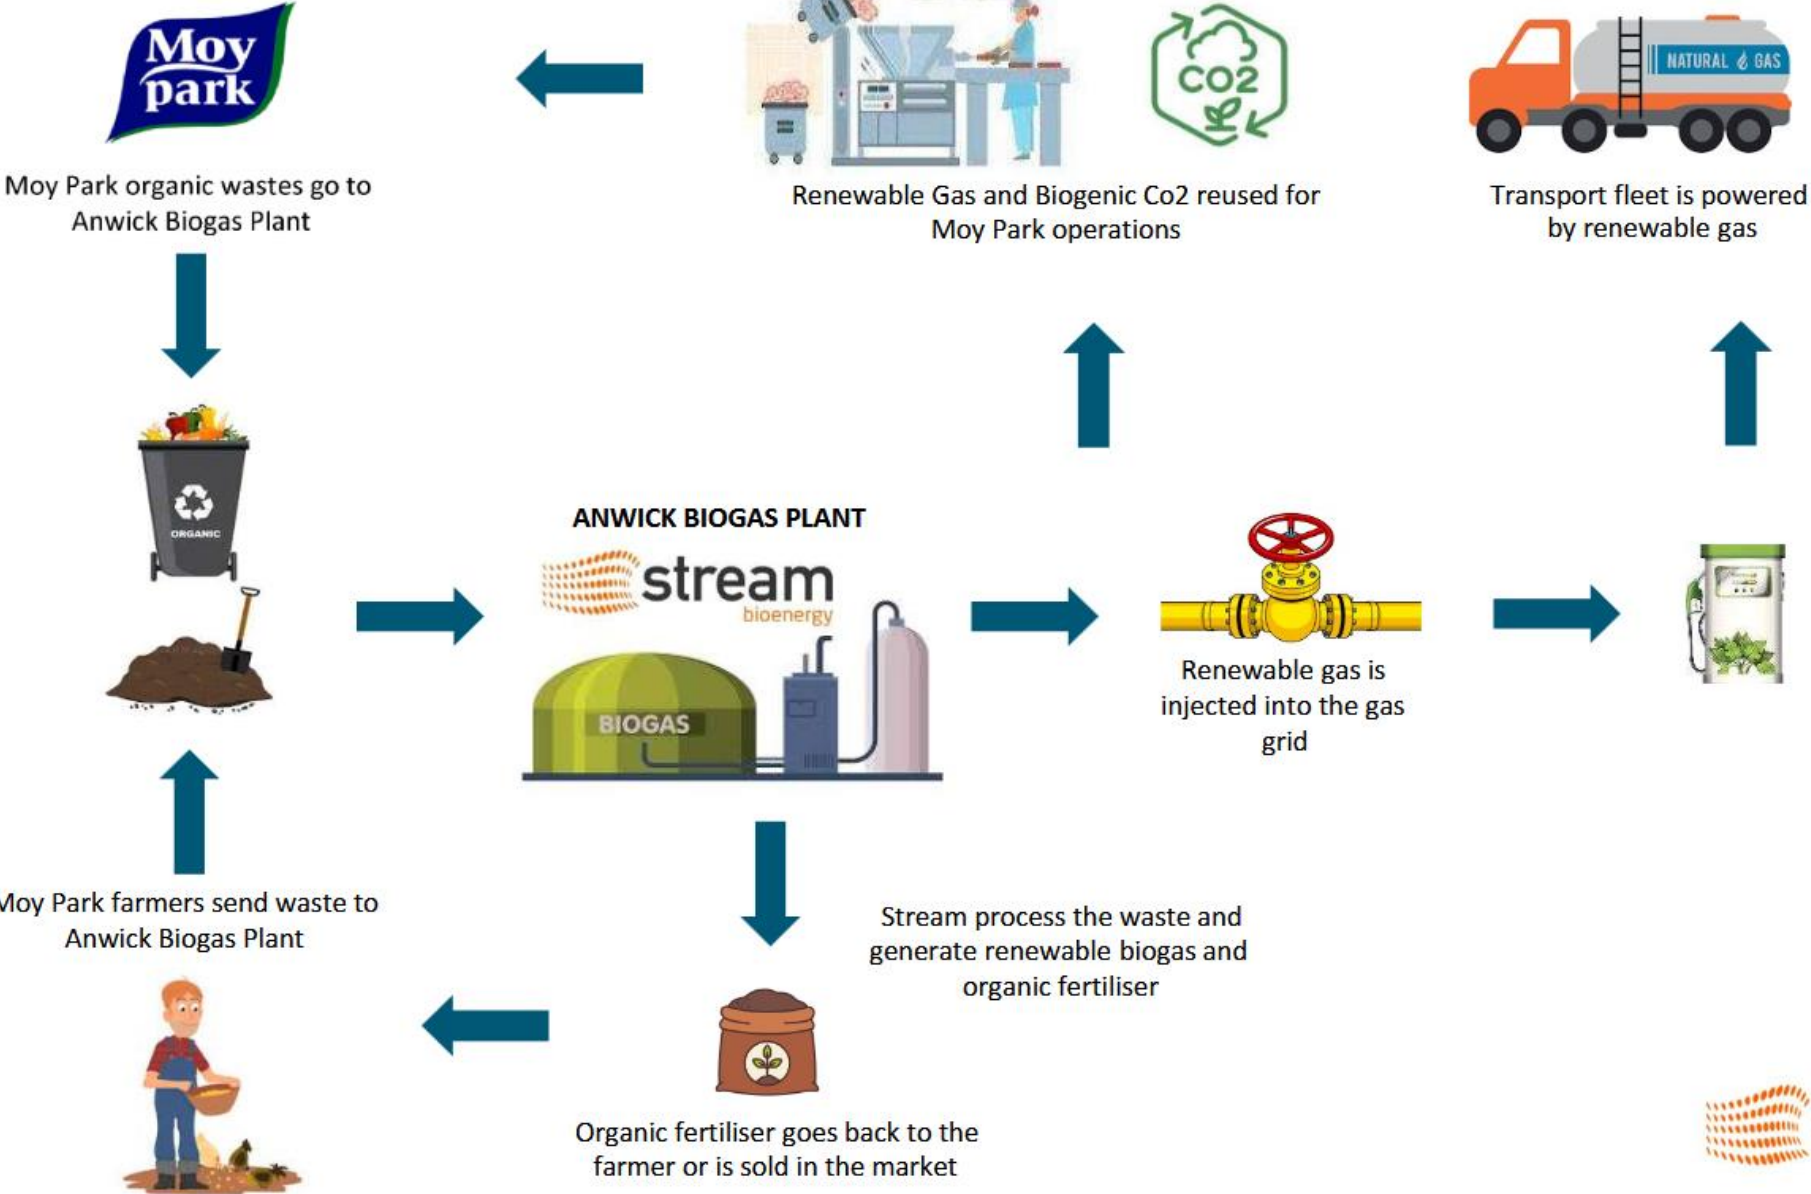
Moy park

Moy Park organic wastes go to Anwick Biogas Plant

CO2

Renewable Gas and Biogenic Co2 reused for Moy Park operations

NATURAL GAS

Transport fleet is powered by renewable gas

ORGANIC

ANWICK BIOGAS PLANT

stream bioenergy

BIOGAS

Renewable gas is injected into the gas grid

Moy Park farmers send waste to Anwick Biogas Plant

Stream process the waste and generate renewable biogas and organic fertiliser

Organic fertiliser goes back to the farmer or is sold in the market